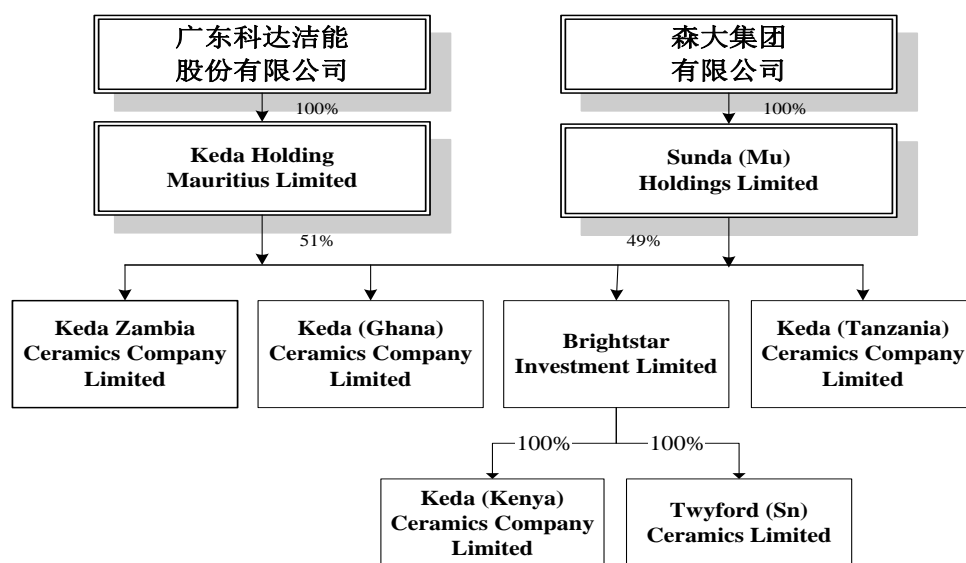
广东科达洁能
股份有限公司

森大集团
有限公司

100%

100%

Keda Holding
Mauritius Limited

Sunda (Mu)
Holdings Limited

51%

49%

Keda Zambia
Ceramics Company
Limited

Keda (Ghana)
Ceramics Company
Limited

Brightstar
Investment Limited

Keda (Tanzania)
Ceramics Company
Limited

100%

100%

Keda (Kenya)
Ceramics Company
Limited

Twyford (Sn)
Ceramics Limited